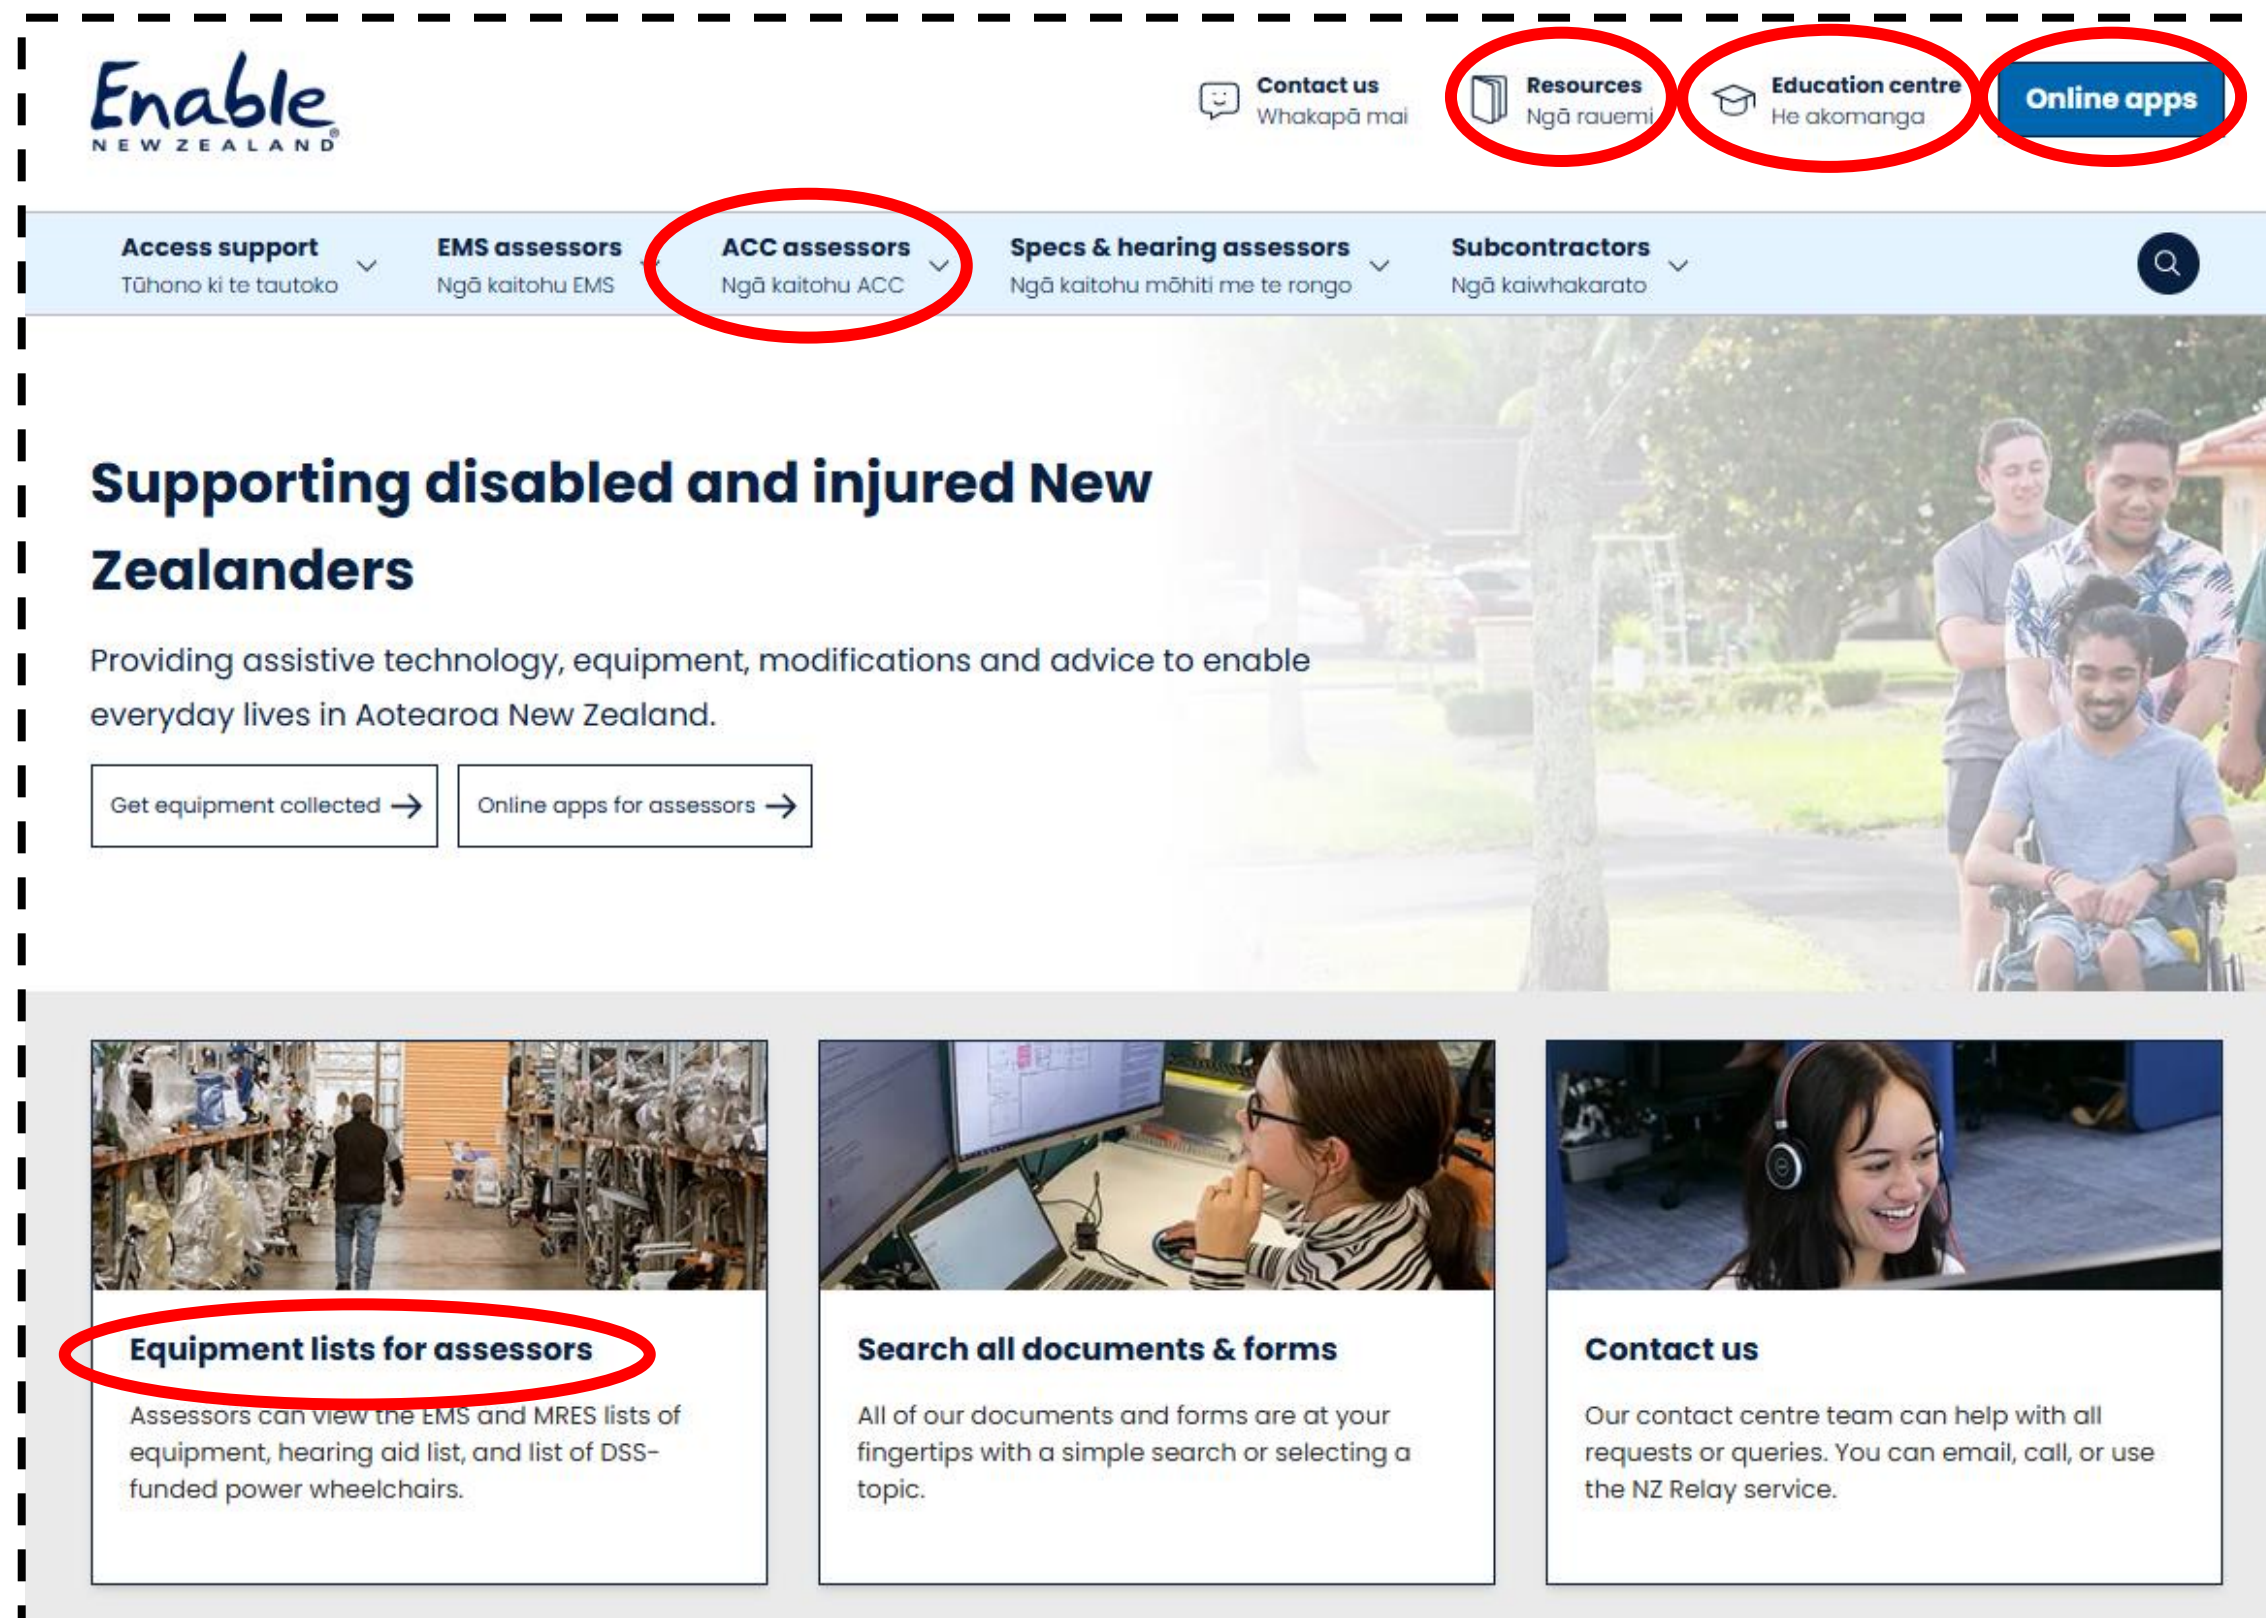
Enable
NEW ZEALAND

Contact us
Whakapā mai

Resources
Ngā rauemi

Education centre
He akomanga

Online apps

Access support
Tūhono ki te tautoko

EMS assessors
Ngā kaitohu EMS

ACC assessors
Ngā kaitohu ACC

Specs & hearing assessors
Ngā kaitohu mōhiti me te rongo

Subcontractors
Ngā kaiwhakarato

Supporting disabled and injured New Zealanders

Providing assistive technology, equipment, modifications and advice to enable everyday lives in Aotearoa New Zealand.

Get equipment collected

Online apps for assessors

Equipment lists for assessors

Assessors can view the EMS and MRES lists of equipment, hearing aid list, and list of DSS-funded power wheelchairs.

Search all documents & forms

All of our documents and forms are at your fingertips with a simple search or selecting a topic.

Contact us

Our contact centre team can help with all requests or queries. You can email, call, or use the NZ Relay service.